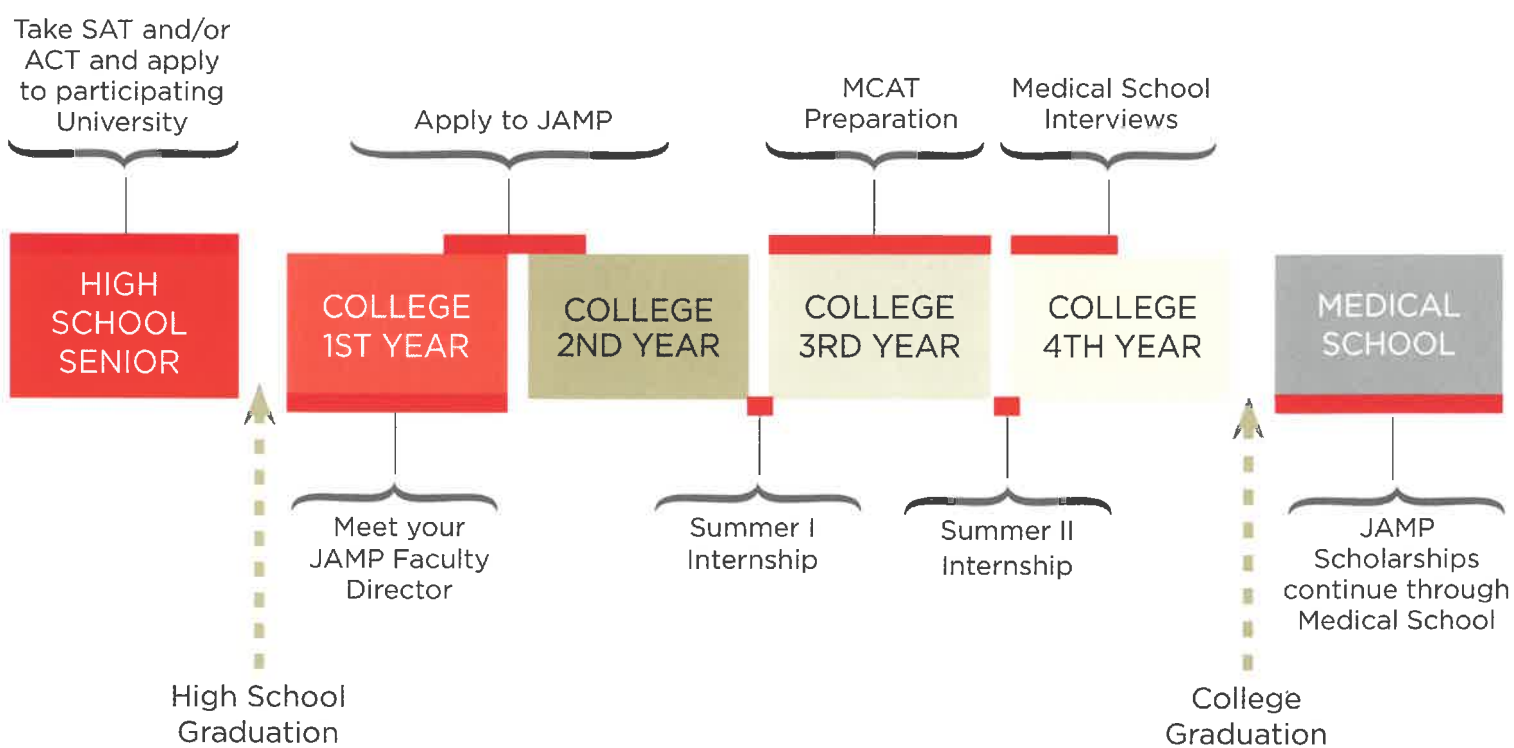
Take SAT and/or ACT and apply to participating University

Apply to JAMP

MCAT Preparation

Medical School Interviews

HIGH SCHOOL SENIOR

COLLEGE 1ST YEAR

COLLEGE 2ND YEAR

COLLEGE 3RD YEAR

COLLEGE 4TH YEAR

MEDICAL SCHOOL

Meet your JAMP Faculty Director

Summer I Internship

Summer II Internship

JAMP Scholarships continue through Medical School

High School Graduation

College Graduation